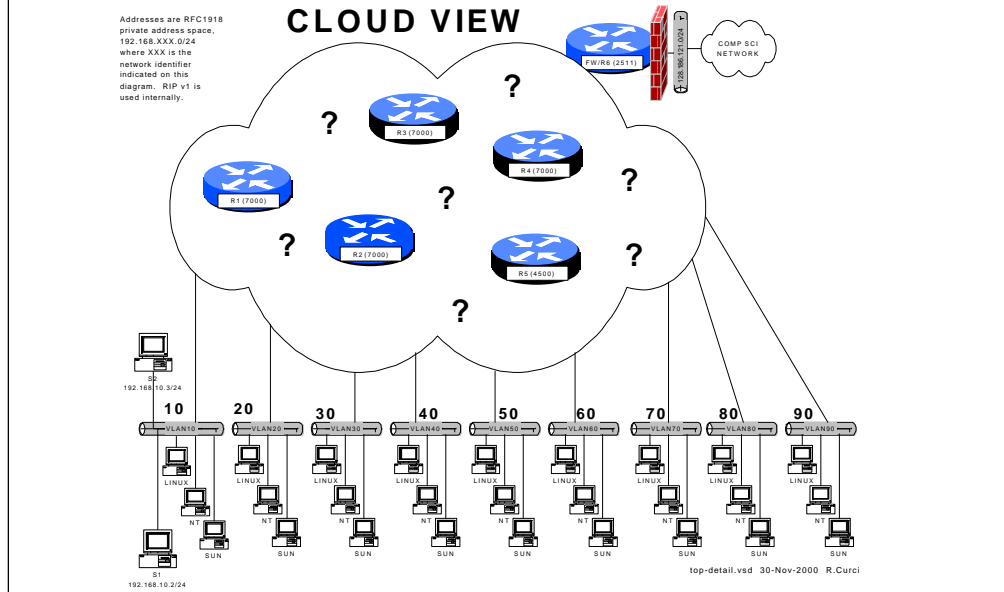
Addresses are RFC1918 private address space, 192.168.XXX.0/24 where XXX is the network identifier indicated on this diagram. RIP v1 is used internally.

CLOUD VIEW

FW/R6 (2511)

128.186.121.0/24

COMP SCI NETWORK

?

R3 (7000)

?

R4 (7000)

R1 (7000)

?

?

?

R2 (7000)

R5 (4500)

?

?

S2
192.168.10.3/24

10 20 30 40 50 60 70 80 90

VLAN10 VLAN20 VLAN30 VLAN40 VLAN50 VLAN60 VLAN70 VLAN80 VLAN90

LINUX LINUX LINUX LINUX LINUX LINUX LINUX LINUX LINUX

NT NT NT NT NT NT NT NT NT

SUN SUN SUN SUN SUN SUN SUN SUN SUN

S1
192.168.10.2/24

top-detail.vsd 30-Nov-2000 R.Curci